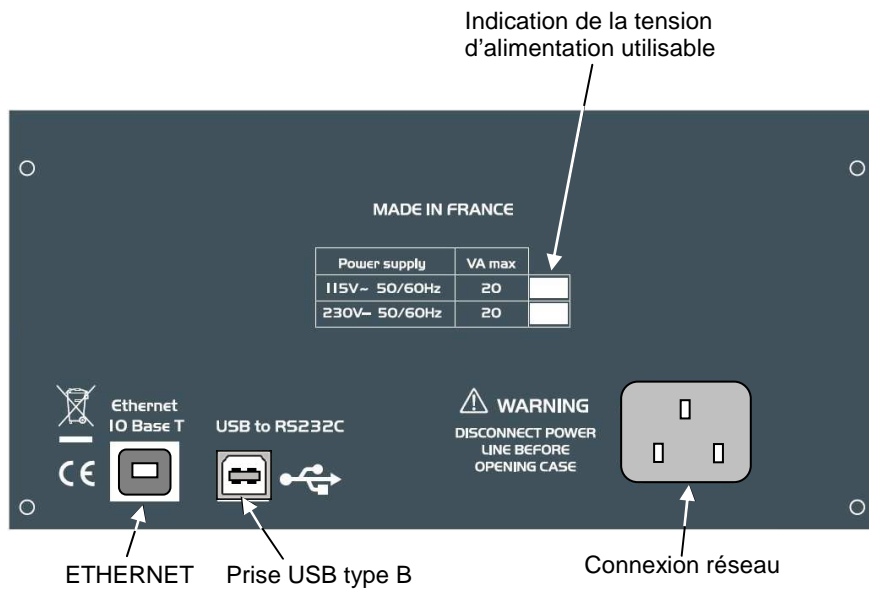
Indication de la tension d'alimentation utilisable

MADE IN FRANCE

| Power supply | VA max |
|---|---|
| 115V~ 50/60Hz | 20 |
| 230V~ 50/60Hz | 20 |

CE

Ethernet 10 Base T

USB to RS232C

⚠ WARNING

DISCONNECT POWER LINE BEFORE OPENING CASE

ETHERNET

Prise USB type B

Connexion réseau